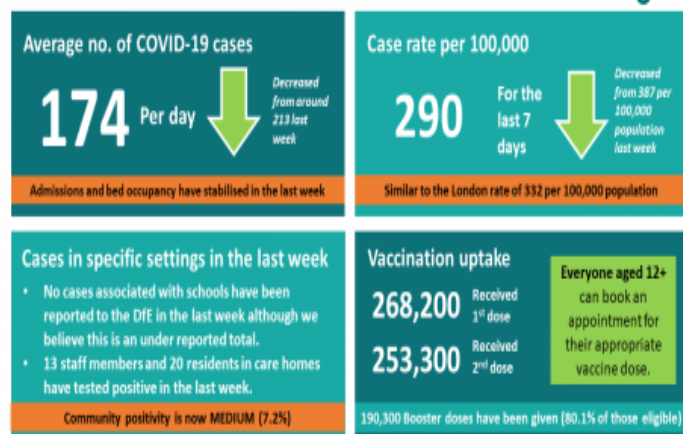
Average no. of COVID-19 cases

174 Per day

Decreased from around 213 last week

Admissions and bed occupancy have stabilised in the last week

Case rate per 100,000

290 For the last 7 days

Decreased from 387 per 100,000 population last week

Similar to the London rate of 332 per 100,000 population

Cases in specific settings in the last week

• No cases associated with schools have been reported to the DfE in the last week although we believe this is an under reported total.

• 13 staff members and 20 residents in care homes have tested positive in the last week.

Community positivity is now MEDIUM (7.2%)

Vaccination uptake

268,200 Received 1$^{st}$ dose

253,300 Received 2$^{nd}$ dose

Everyone aged 12+ can book an appointment for their appropriate vaccine dose.

190,300 Booster doses have been given (80.1% of those eligible)